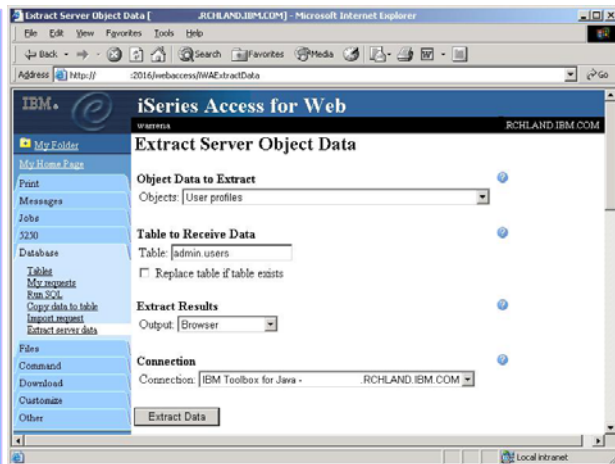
Extract Server Object Data [ .RCHLAND.IBM.COM] - Microsoft Internet Explorer

File Edit View Favorites Tools Help

Back Search Favorites Media

Address http:// :2016/webaccess/iWAExtractData Go

IBM.

iSeries Access for Web

wasena RCHLAND.IBM.COM

My Folder
My Home Page
Print
Messages
Jobs
5250
Database
Tables
My requests
Run SQL
Copy data to table
Import request
Extract server data
Files
Command
Download
Customize
Other

Extract Server Object Data

Object Data to Extract
Objects: User profiles

Table to Receive Data
Table: admin.users
Replace table if table exists

Extract Results
Output: Browser

Connection
Connection: IBM Toolbox for Java - .RCHLAND.IBM.COM

Extract Data

Local intranet